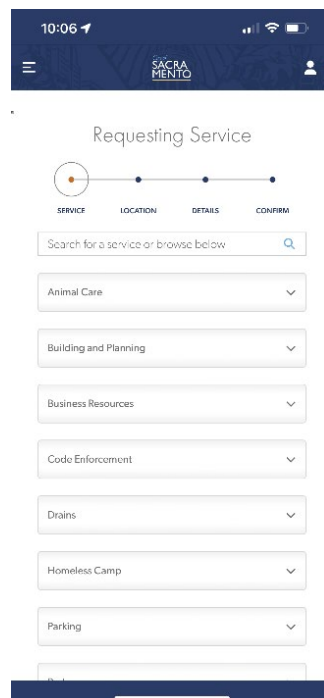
10:06

City of SACRAMENTO

Requesting Service

SERVICE LOCATION DETAILS CONFIRM

Search for a service or browse below

Animal Care

Building and Planning

Business Resources

Code Enforcement

Drains

Homeless Camp

Parking

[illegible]